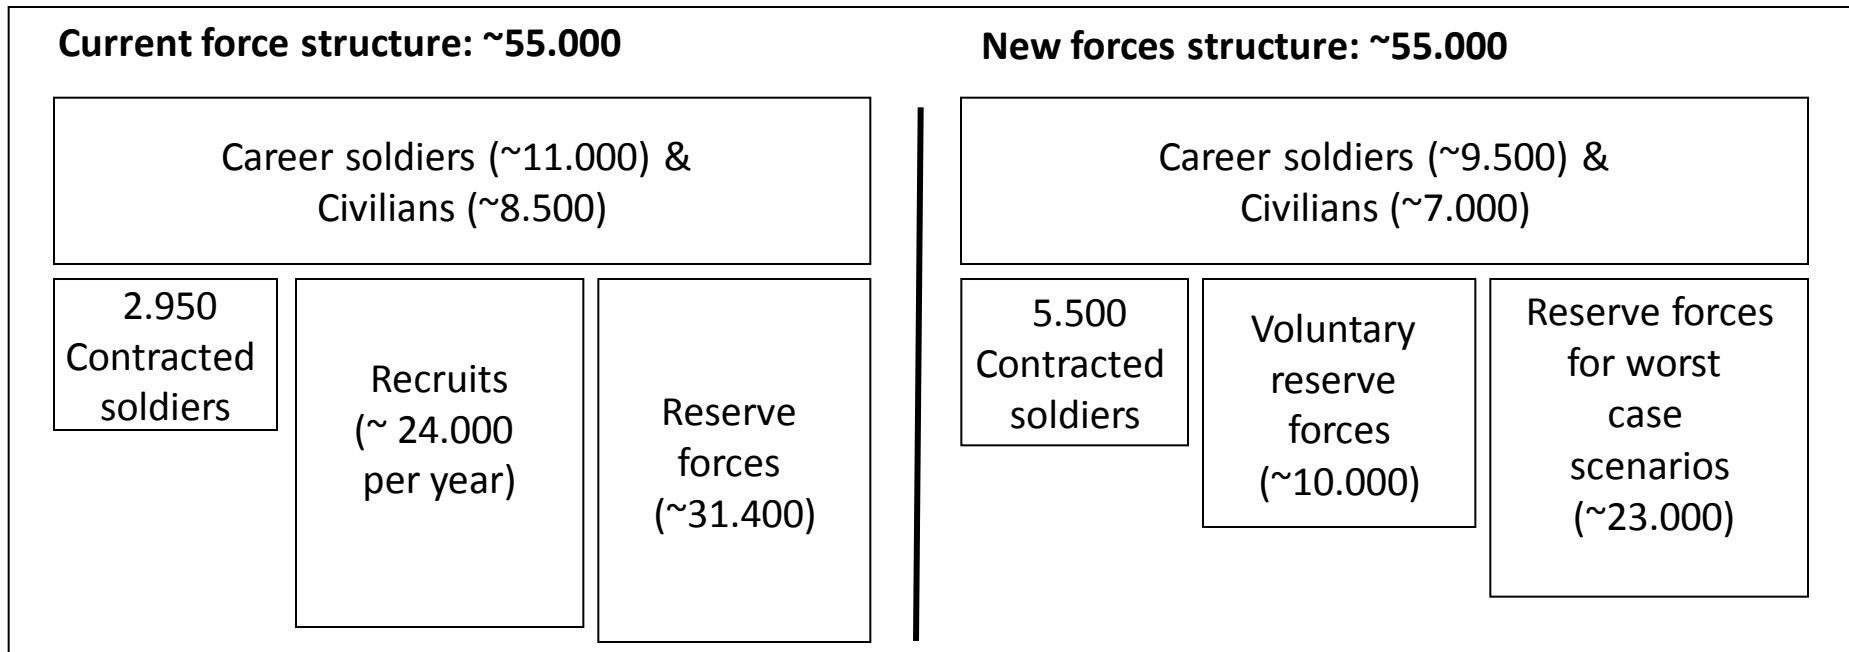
Current force structure: ~55.000

Career soldiers (~11.000) & Civilians (~8.500)

2.950 Contracted soldiers

Recruits (~ 24.000 per year)

Reserve forces (~31.400)

New forces structure: ~55.000

Career soldiers (~9.500) & Civilians (~7.000)

5.500 Contracted soldiers

Voluntary reserve forces (~10.000)

Reserve forces for worst case scenarios (~23.000)